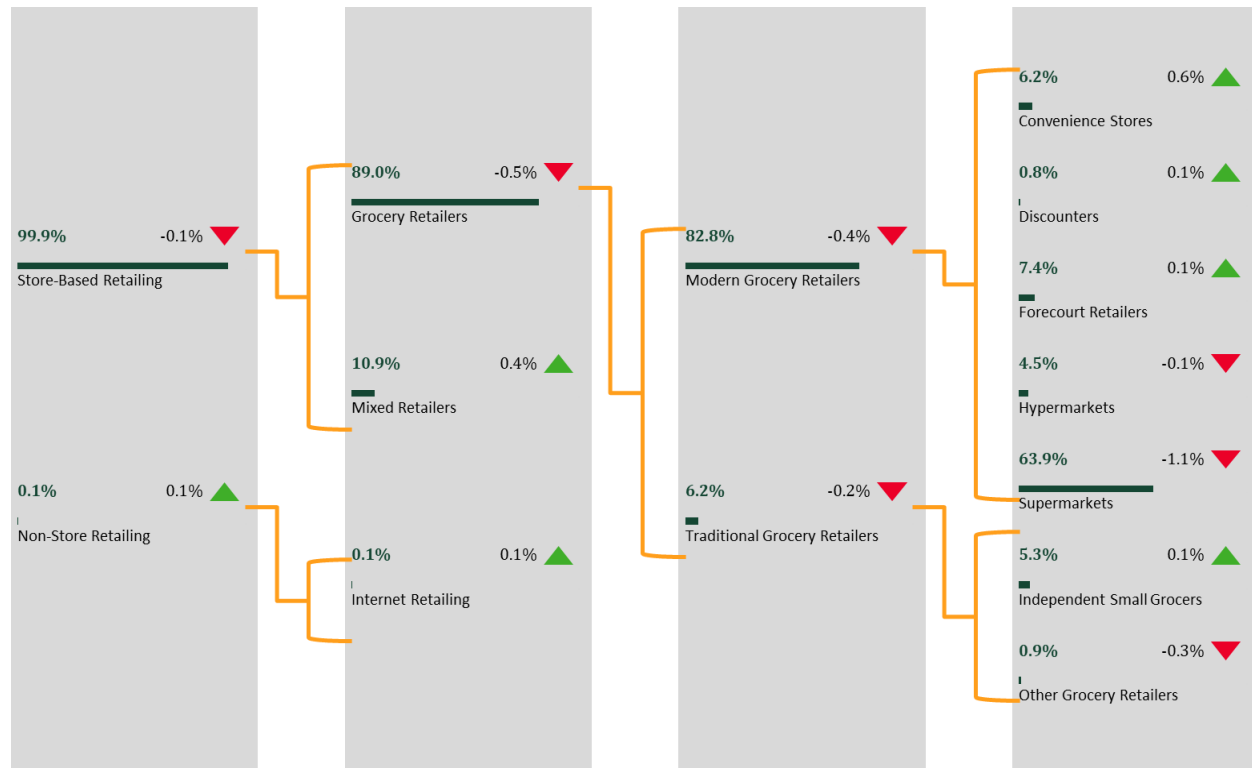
99.9% -0.1%
Store-Based Retailing

0.1% 0.1%
Non-Store Retailing

89.0% -0.5%
Grocery Retailers

10.9% 0.4%
Mixed Retailers

0.1% 0.1%
Internet Retailing

82.8% -0.4%
Modern Grocery Retailers

6.2% -0.2%
Traditional Grocery Retailers

6.2% 0.6%
Convenience Stores

0.8% 0.1%
Discounters

7.4% 0.1%
Forecourt Retailers

4.5% -0.1%
Hypermarkets

63.9% -1.1%
Supermarkets

5.3% 0.1%
Independent Small Grocers

0.9% -0.3%
Other Grocery Retailers